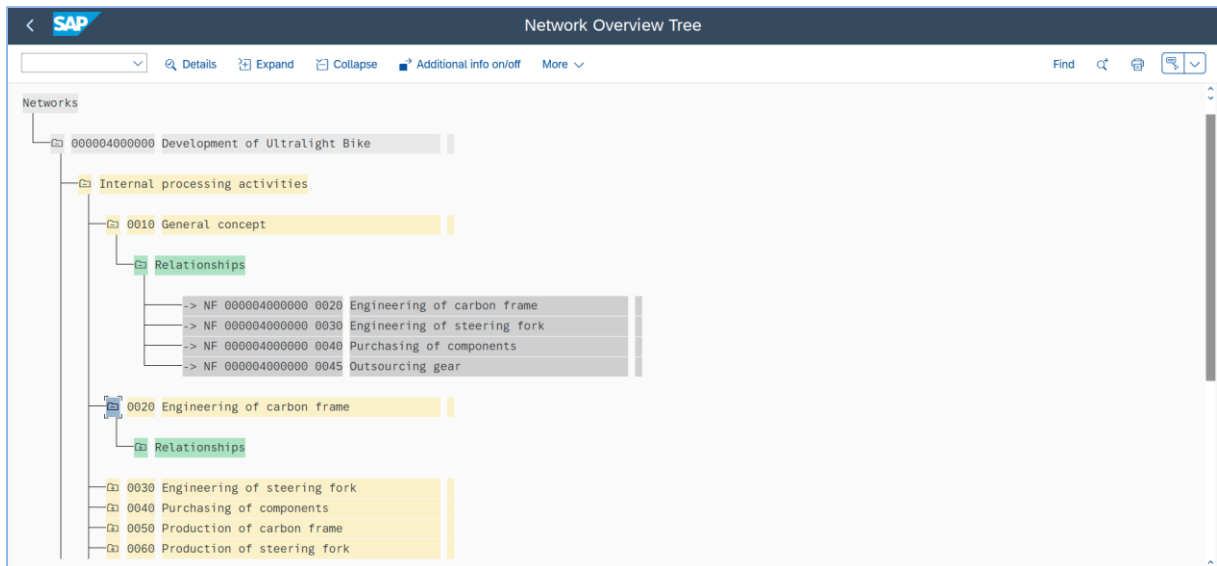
SAP

Network Overview Tree

Details Expand Collapse Additional info on/off More

Find

Networks

000004000000 Development of Ultralight Bike

Internal processing activities

0010 General concept

Relationships

-> NF 000004000000 0020 Engineering of carbon frame
-> NF 000004000000 0030 Engineering of steering fork
-> NF 000004000000 0040 Purchasing of components
-> NF 000004000000 0045 Outsourcing gear

0020 Engineering of carbon frame

Relationships

0030 Engineering of steering fork
0040 Purchasing of components
0050 Production of carbon frame
0060 Production of steering fork